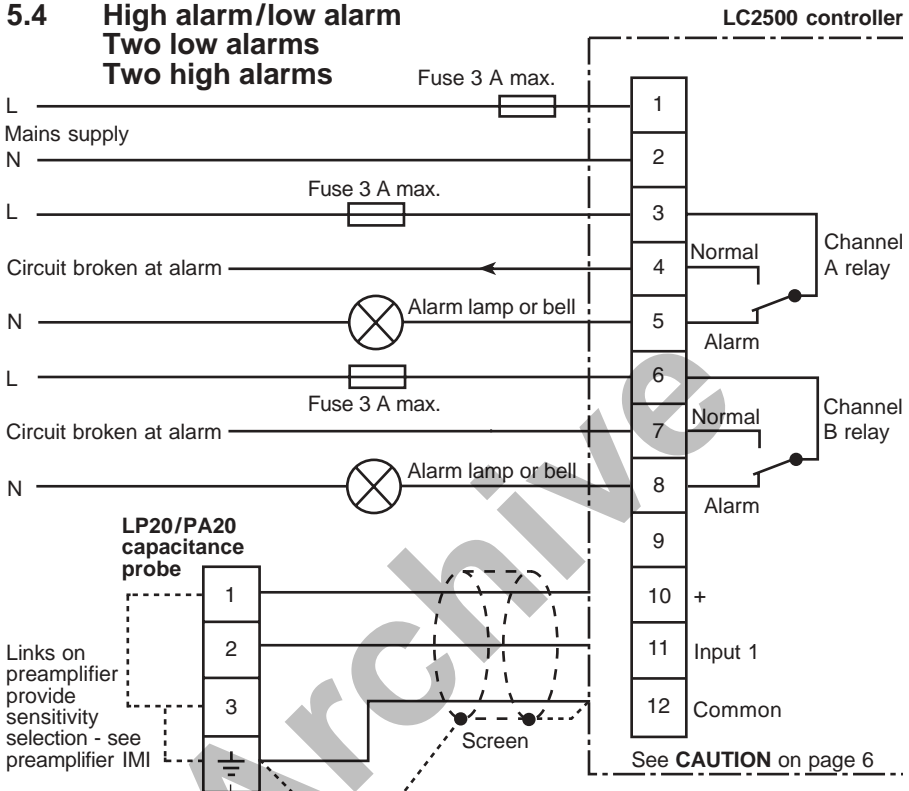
5.4 High alarm/low alarm
Two low alarms
Two high alarms

LC2500 controller

Fuse 3 A max.

L

Mains supply

N

Fuse 3 A max.

L

Circuit broken at alarm

N

Alarm lamp or bell

L

Fuse 3 A max.

Circuit broken at alarm

N

Alarm lamp or bell

1
2
3
4
5
6
7
8
9
10 +
11 Input 1
12 Common

Normal
Alarm
Channel A relay

Normal
Alarm
Channel B relay

LP20/PA20 capacitance probe

1
2
3

Links on preamplifier provide sensitivity selection - see preamplifier IMI

Screen

See **CAUTION** on page 6

Archive